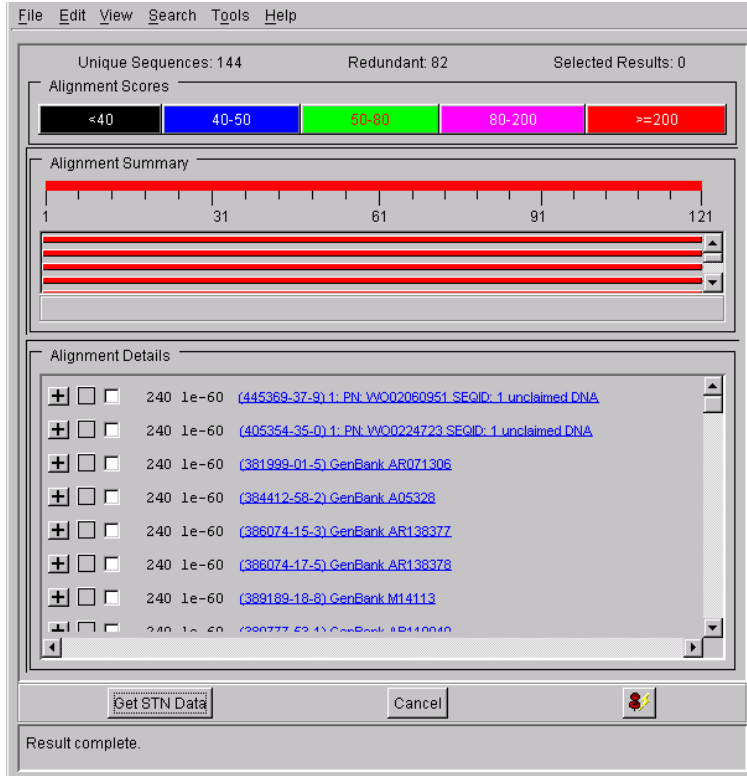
File Edit View Search Tools Help

Unique Sequences: 144 Redundant: 82 Selected Results: 0

Alignment Scores

| <40 | 40-50 | 50-80 | 80-200 | >=200 |
|---|---|---|---|---|

Alignment Summary

1 31 61 91 121

Alignment Details

240 le-60 (445369-37-9) 1: PN: WO02060951 SEQID: 1 unclaimed DNA

240 le-60 (405354-35-0) 1: PN: WO0224723 SEQID: 1 unclaimed DNA

240 le-60 (381999-01-5) GenBank AR071306

240 le-60 (384412-58-2) GenBank A05328

240 le-60 (386074-15-3) GenBank AR138377

240 le-60 (386074-17-5) GenBank AR138378

240 le-60 (389189-18-8) GenBank M14113

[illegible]

Get STN Data Cancel

Result complete.